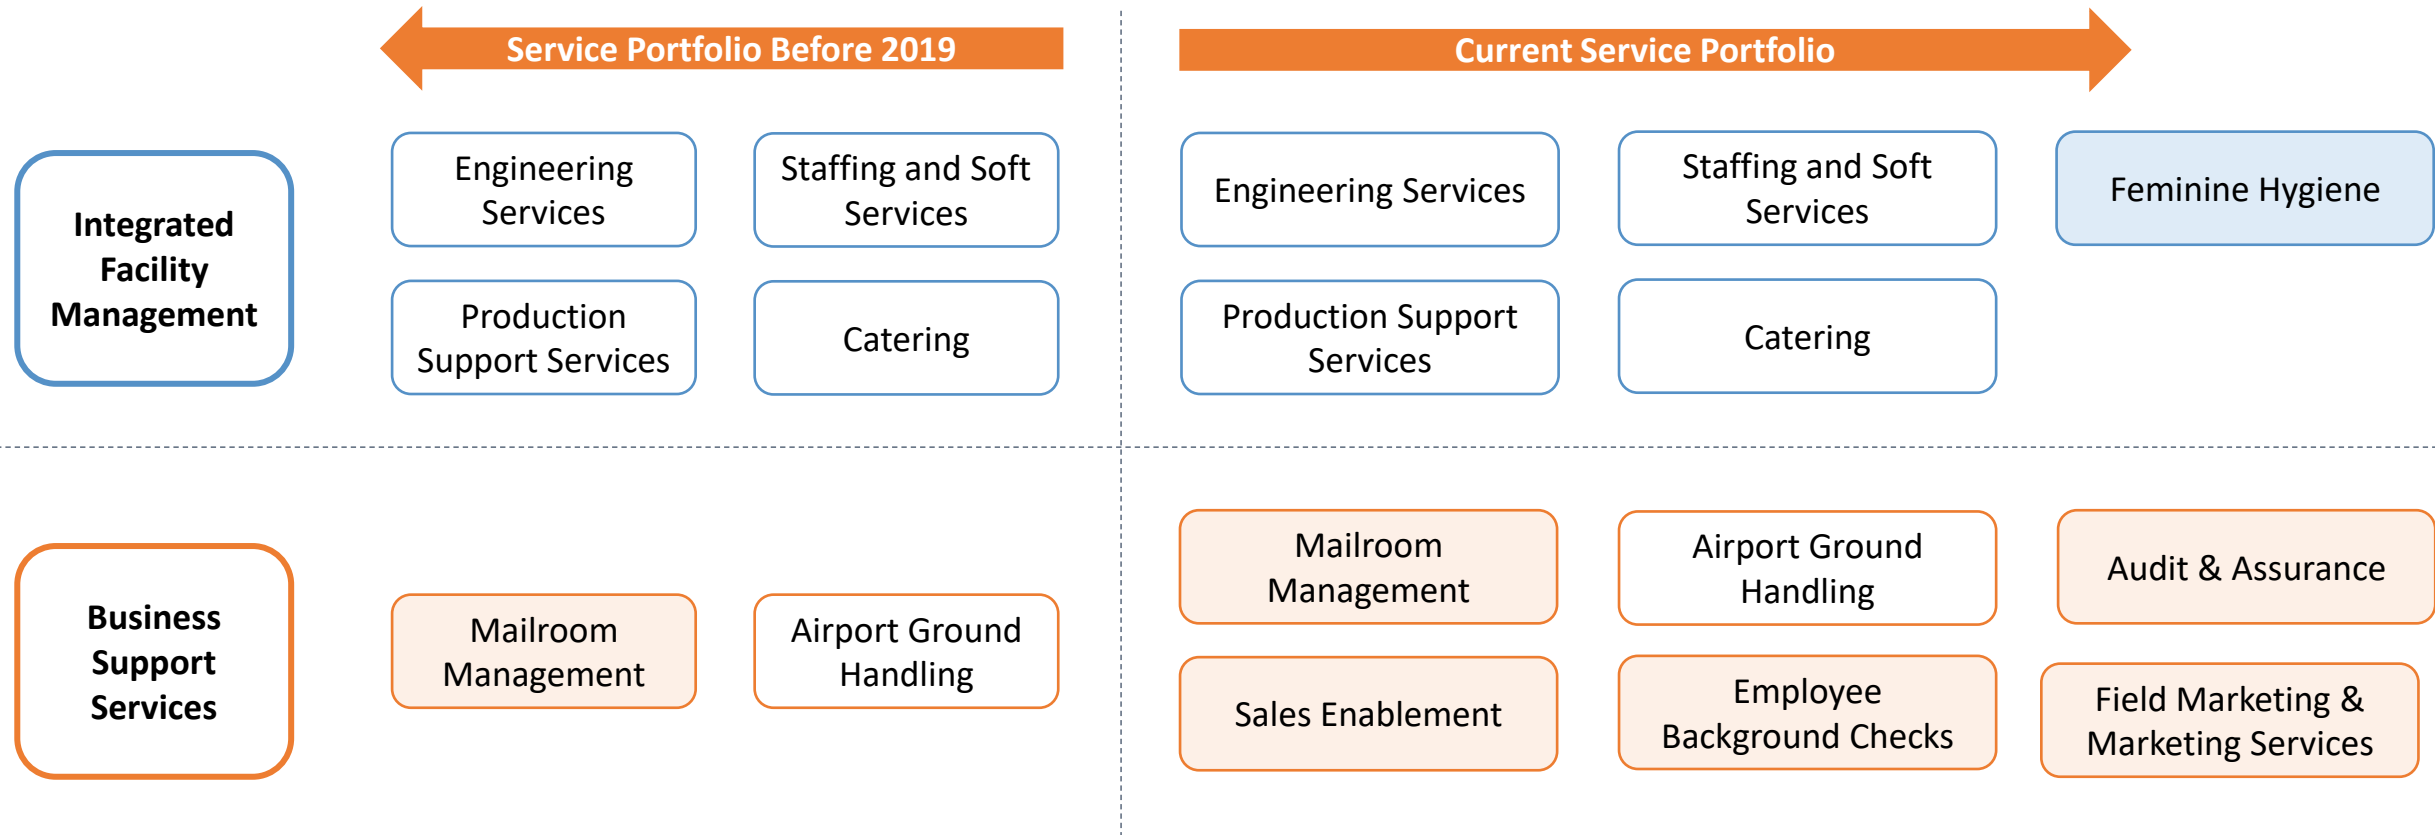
Service Portfolio Before 2019

Current Service Portfolio

Integrated Facility Management

Engineering Services

Staffing and Soft Services

Production Support Services

Catering

Engineering Services

Staffing and Soft Services

Feminine Hygiene

Production Support Services

Catering

Business Support Services

Mailroom Management

Airport Ground Handling

Mailroom Management

Airport Ground Handling

Audit & Assurance

Sales Enablement

Employee Background Checks

Field Marketing & Marketing Services